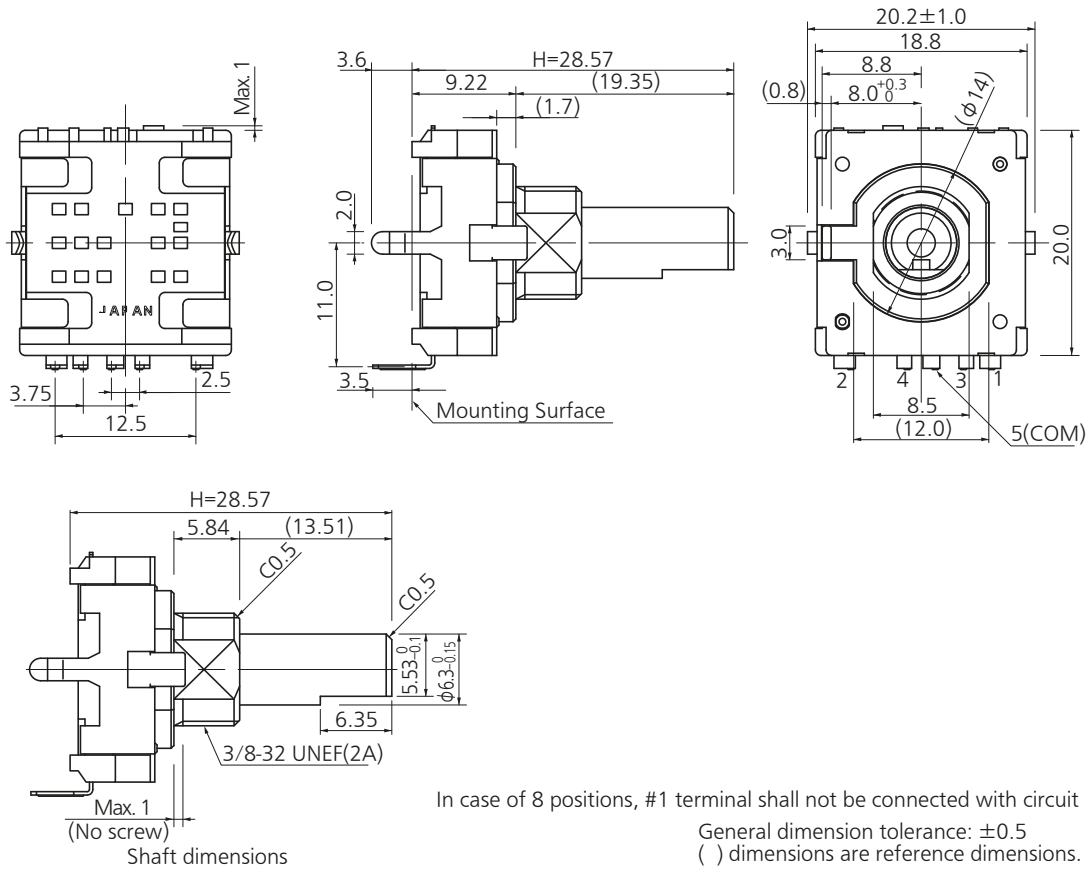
Max. 1

JAPAN

3.75

2.5

12.5

3.6

H=28.57

9.22

(19.35)

(1.7)

2.0

11.0

3.5

Mounting Surface

20.2±1.0

18.8

8.8

(0.8)

$8.0^{+0.3}_{0}$

($\phi$14)

3.0

20.0

2

4

3

1

8.5

(12.0)

5(COM)

H=28.57

5.84

(13.51)

C0.5

C0.5

$5.53^{0}_{-0.1}$

$\phi6.3^{0}_{-0.15}$

6.35

3/8-32 UNEF(2A)

Max. 1
(No screw)

Shaft dimensions

In case of 8 positions, #1 terminal shall not be connected with circuit

General dimension tolerance: ±0.5
( ) dimensions are reference dimensions.